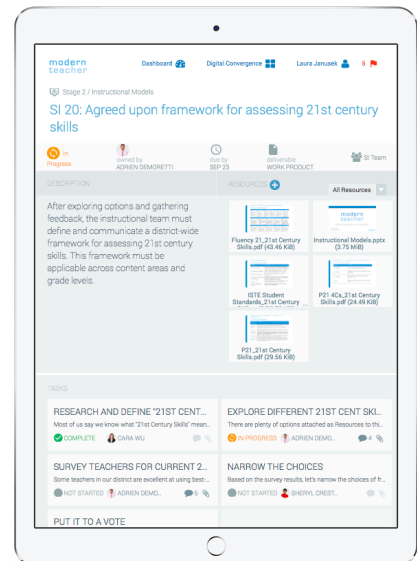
modern teacher

Dashboard

Digital Convergence

Laura Janusek

8

Stage 2 / Instructional Models

SI 20: Agreed upon framework for assessing 21st century skills

In Progress

owned by ADRIEN DEMORETTI

due by SEP 23

deliverable WORK PRODUCT

SI Team

DESCRIPTION

After exploring options and gathering feedback, the instructional team must define and communicate a district-wide framework for assessing 21st century skills. This framework must be applicable across content areas and grade levels.

RESOURCES

All Resources

Fluency 21_21st Century Skills.pdf (43.46 KiB)

Instructional Models.pptx (3.75 MiB)

ISTE Student Standards_21st Century

P21 4Cs_21st Century Skills.pdf (24.49 KiB)

P21_21st Century Skills.pdf (29.56 KiB)

TASKS

RESEARCH AND DEFINE "21ST CENT...

Most of us say we know what "21st Century Skills" mean...

COMPLETE

CARA WU

EXPLORE DIFFERENT 21ST CENT SKI...

There are plenty of options attached as Resources to thi...

IN PROGRESS

ADRIEN DEMO...

4

SURVEY TEACHERS FOR CURRENT 2...

Some teachers in our district are excellent at using best-...

NOT STARTED

ADRIEN DEMO...

5

NARROW THE CHOICES

Based on the survey results, let's narrow the choices of fr...

NOT STARTED

SHERYL CREST...

PUT IT TO A VOTE